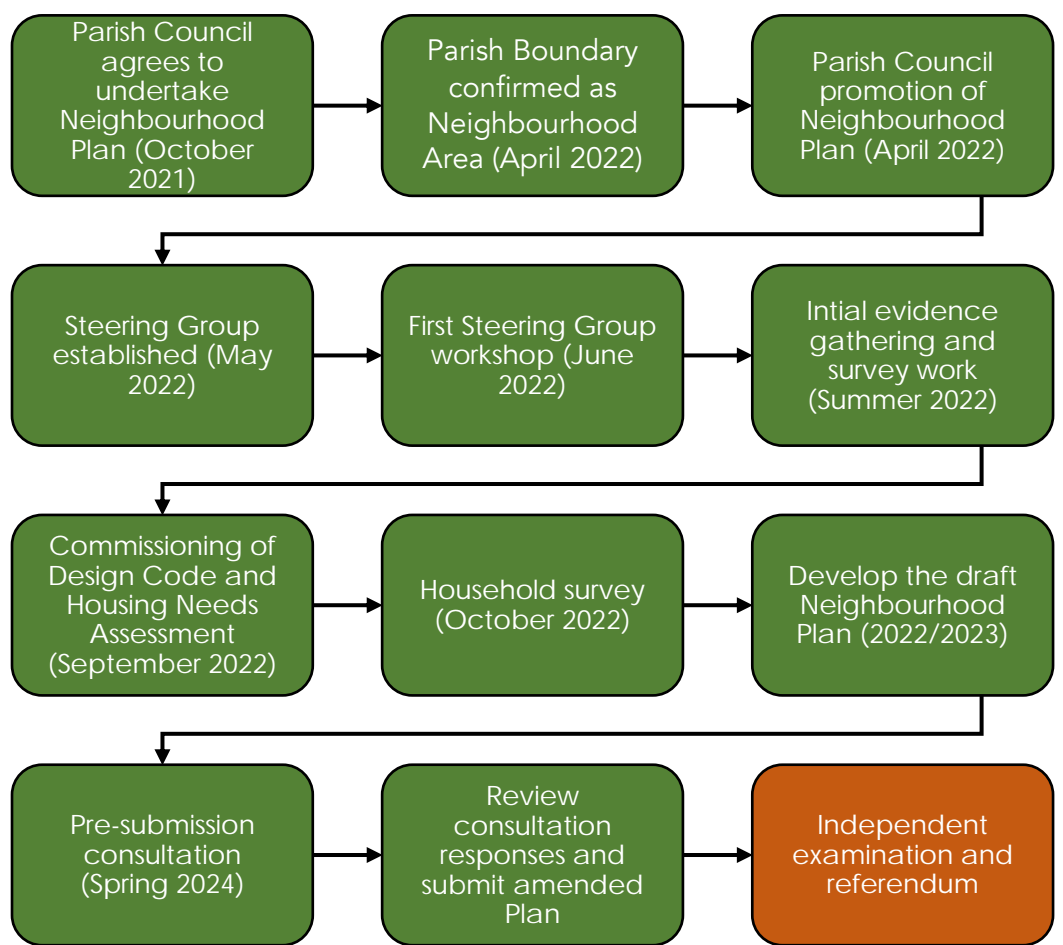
Parish Council agrees to undertake Neighbourhood Plan (October 2021)

Parish Boundary confirmed as Neighbourhood Area (April 2022)

Parish Council promotion of Neighbourhood Plan (April 2022)

Steering Group established (May 2022)

First Steering Group workshop (June 2022)

Intial evidence gathering and survey work (Summer 2022)

Commissioning of Design Code and Housing Needs Assessment (September 2022)

Household survey (October 2022)

Develop the draft Neighbourhood Plan (2022/2023)

Pre-submission consultation (Spring 2024)

Review consultation responses and submit amended Plan

Independent examination and referendum